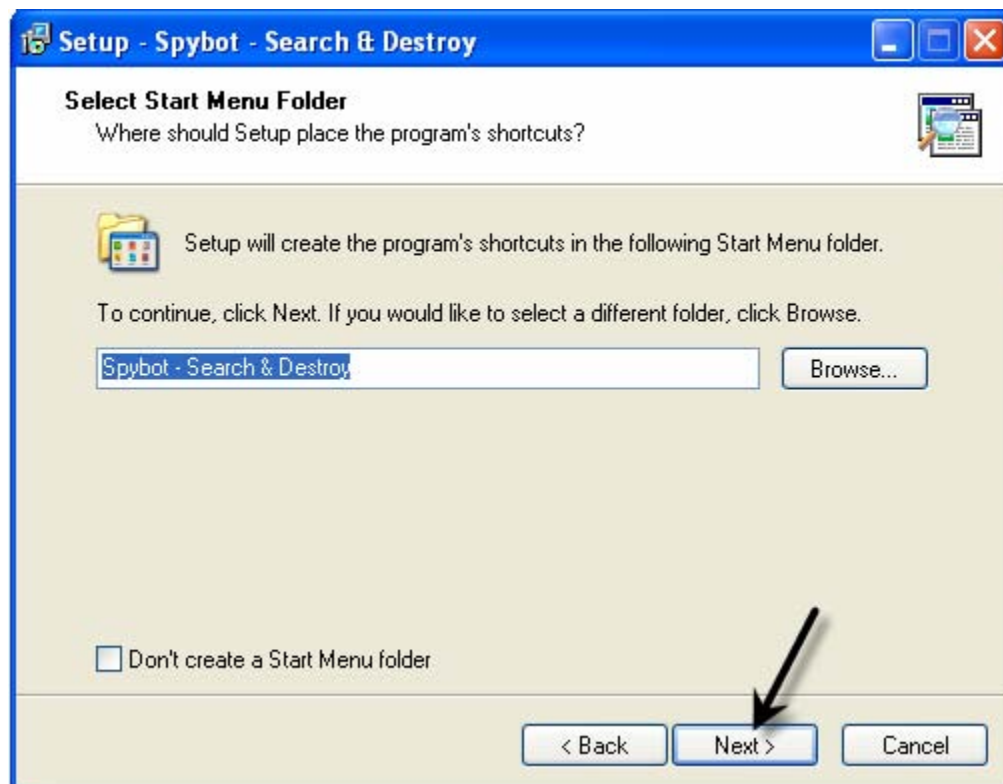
Setup - Spybot - Search & Destroy

Select Start Menu Folder
Where should Setup place the program's shortcuts?

Setup will create the program's shortcuts in the following Start Menu folder.

To continue, click Next. If you would like to select a different folder, click Browse.

Spybot - Search & Destroy

Browse...

Don't create a Start Menu folder

< Back
Next >
Cancel